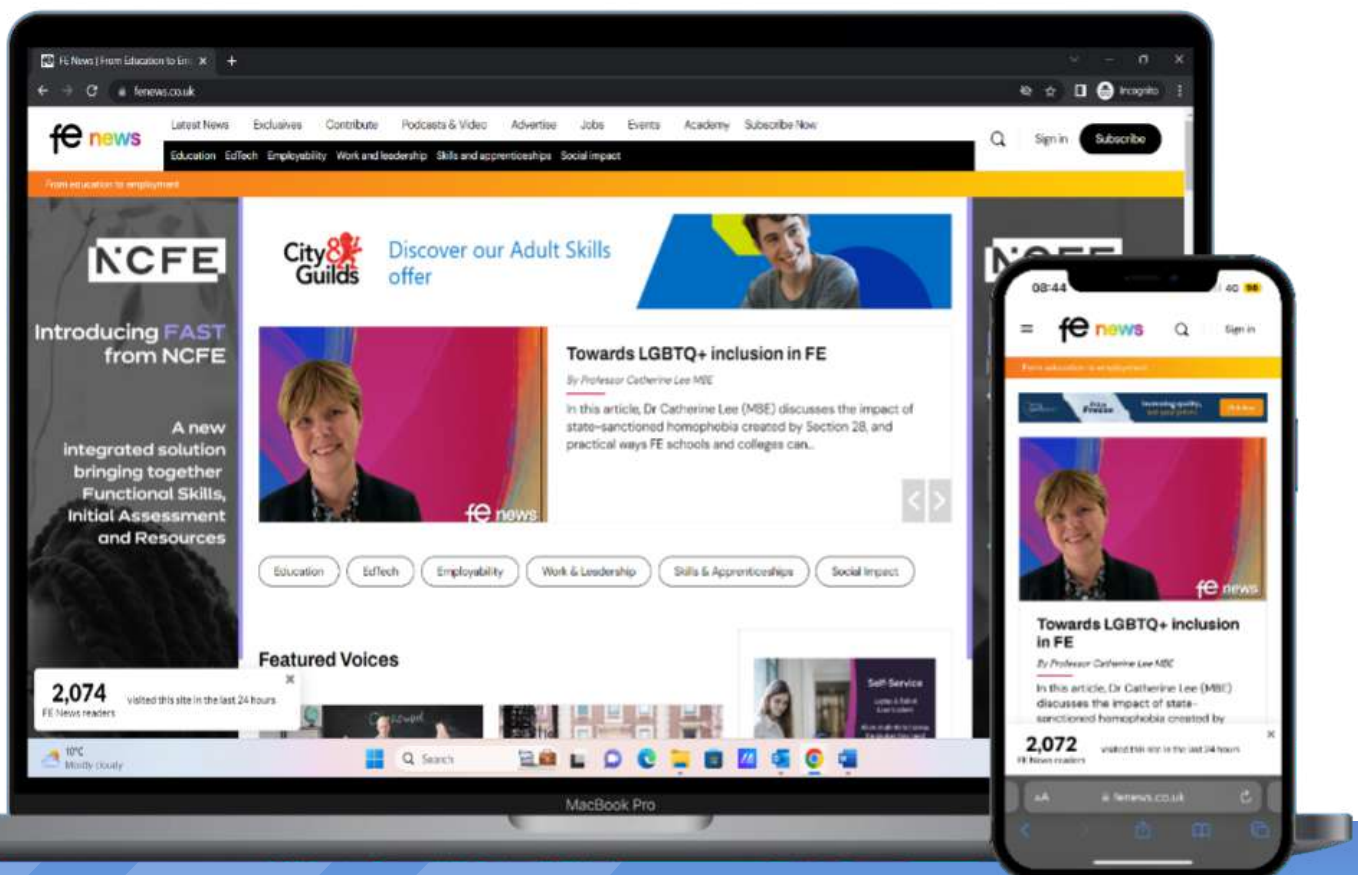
FE News | From Education to Em ×

fenews.co.uk

Incognito

fe news

Latest News Exclusives Contribute Podcasts & Video Advertise Jobs Events Academy Subscribe Now

Education EdTech Employability Work and leadership Skills and apprenticeships Social impact

Sign in Subscribe

From education to employment

NCFE

Introducing FAST from NCFE

A new integrated solution bringing together Functional Skills, Initial Assessment and Resources

City & Guilds Discover our Adult Skills offer

Towards LGBTQ+ inclusion in FE

By Professor Catherine Lee MBE

In this article, Dr Catherine Lee (MBE) discusses the impact of state-sanctioned homophobia created by Section 28, and practical ways FE schools and colleges can...

fe news

Education EdTech Employability Work & Leadership Skills & Apprenticeships Social Impact

Featured Voices

Self Service

2,074 FE News readers visited this site in the last 24 hours

10°C Mostly cloudy

Search

MacBook Pro

08:44

fe news

Sign in

From education to employment

Price Freeze

fe news

Towards LGBTQ+ inclusion in FE

By Professor Catherine Lee MBE

In this article, Dr Catherine Lee (MBE) discusses the impact of state-sanctioned homophobia created by

2,072 FE News readers visited this site in the last 24 hours

AA fenews.co.uk